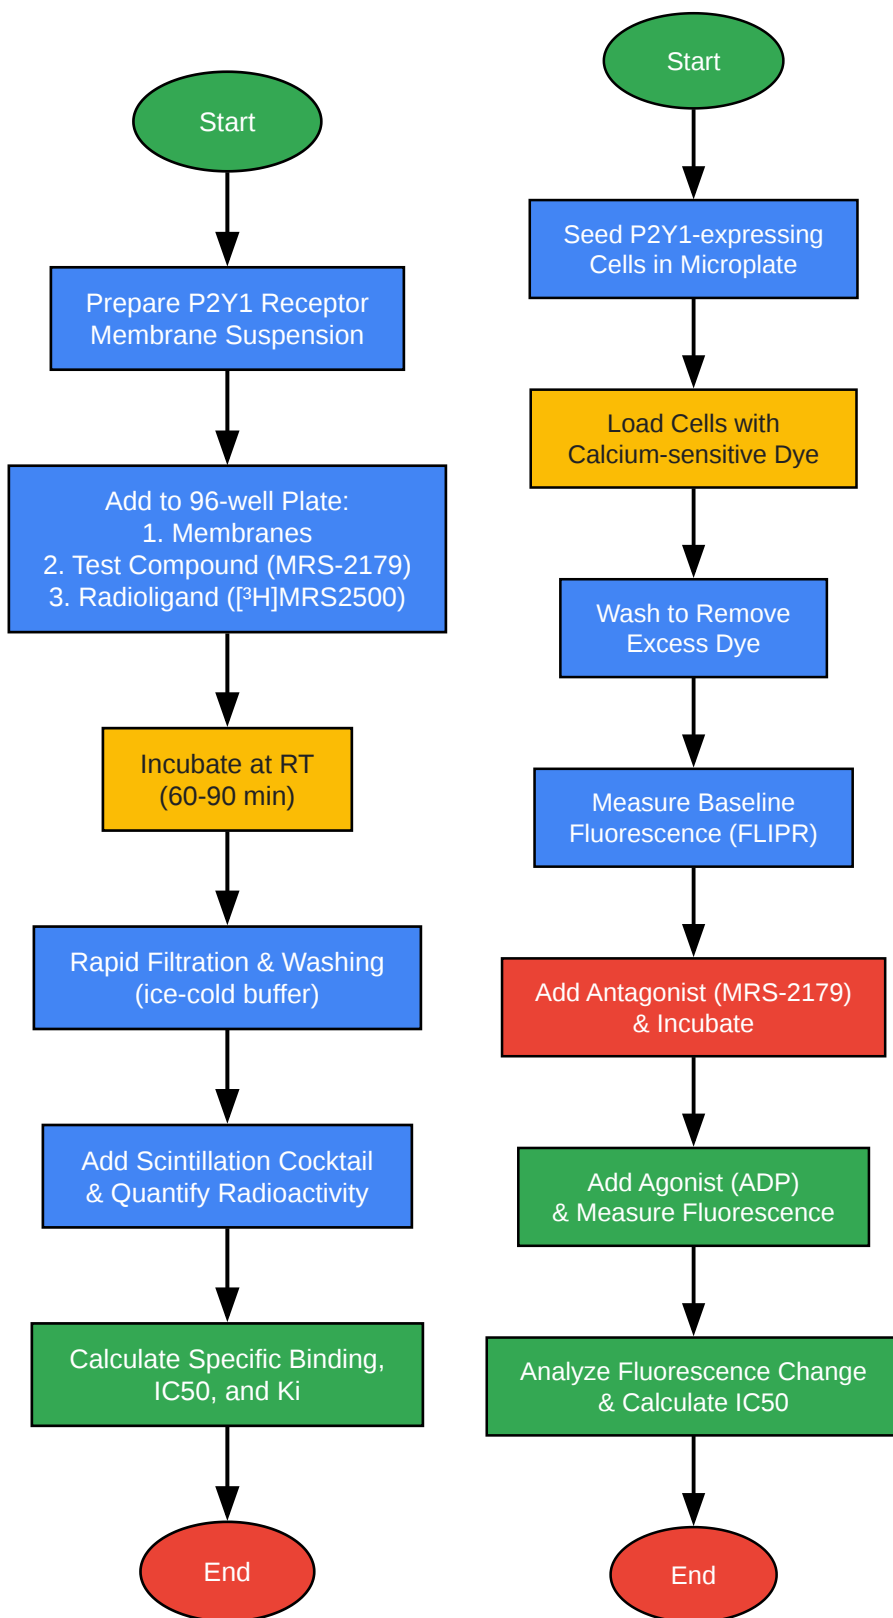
Start

Prepare P2Y1 Receptor Membrane Suspension

Add to 96-well Plate:
1. Membranes
2. Test Compound (MRS-2179)
3. Radioligand ([³H]MRS2500)

Incubate at RT (60-90 min)

Rapid Filtration & Washing (ice-cold buffer)

Add Scintillation Cocktail & Quantify Radioactivity

Calculate Specific Binding, IC50, and Ki

End

Start

Seed P2Y1-expressing Cells in Microplate

Load Cells with Calcium-sensitive Dye

Wash to Remove Excess Dye

Measure Baseline Fluorescence (FLIPR)

Add Antagonist (MRS-2179) & Incubate

Add Agonist (ADP) & Measure Fluorescence

Analyze Fluorescence Change & Calculate IC50

End